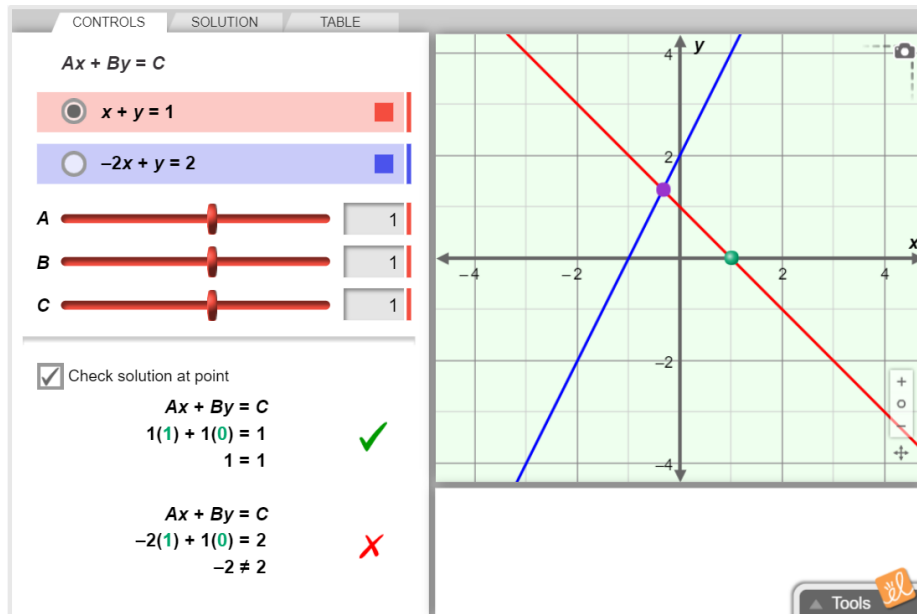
CONTROLS SOLUTION TABLE

$Ax + By = C$

$x + y = 1$

$-2x + y = 2$

A 1

B 1

C 1

Check solution at point

$Ax + By = C$
$1(1) + 1(0) = 1$
$1 = 1$

$Ax + By = C$
$-2(1) + 1(0) = 2$
$-2 \neq 2$

y
4
2
−4 −2 2 4 x
−2
−4

+
○
−

Tools